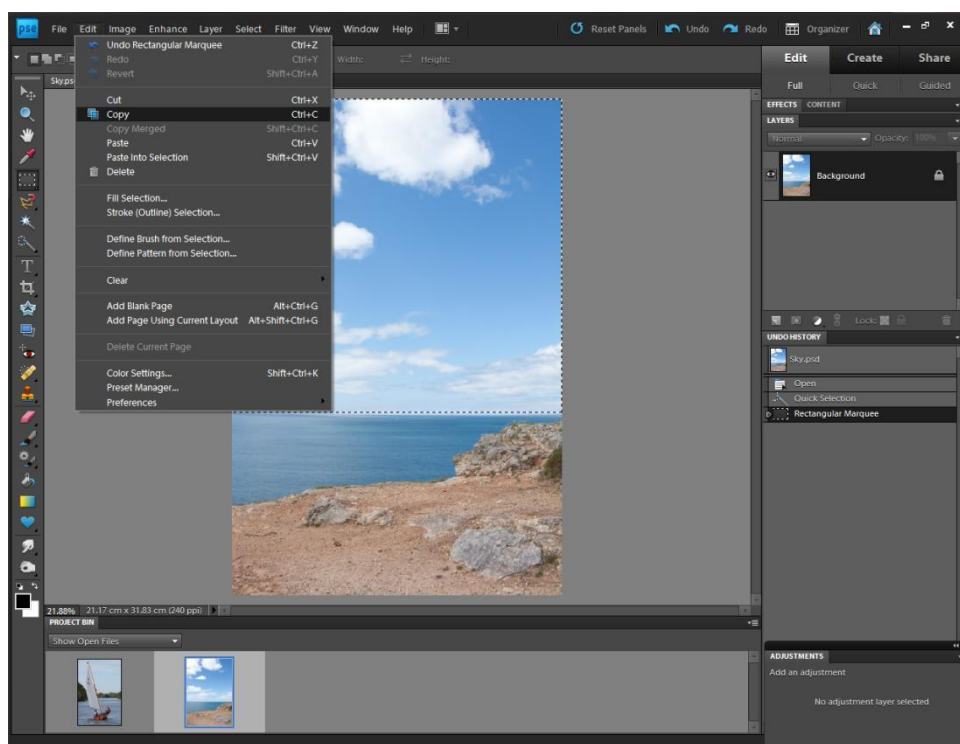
pse File Edit Image Enhance Layer Select Filter View Window Help

Reset Panels Undo Redo Organizer

Width: Height:

Sky.psd

Undo Rectangular Marquee Ctrl+Z
Redo Ctrl+Y
Revert Shift+Ctrl+A

Cut Ctrl+X
Copy Ctrl+C
Copy Merged Shift+Ctrl+C
Paste Ctrl+V
Paste Into Selection Shift+Ctrl+V
Delete

Fill Selection...
Stroke (Outline) Selection...

Define Brush from Selection...
Define Pattern from Selection...

Clear

Add Blank Page Alt+Ctrl+G
Add Page Using Current Layout Alt+Shift+Ctrl+G

Delete Current Page

Color Settings... Shift+Ctrl+K
Preset Manager...
Preferences

Edit Create Share
Full Quick Guided

EFFECTS CONTENT
LAYERS
Normal Opacity: 100%
Background

Lock:

UNDO HISTORY
Sky.psd
Open
Quick Selection
Rectangular Marquee

21.88% 21.17 cm x 31.83 cm (240 ppi)

PROJECT BIN
Show Open Files

ADJUSTMENTS
Add an adjustment
No adjustment layer selected